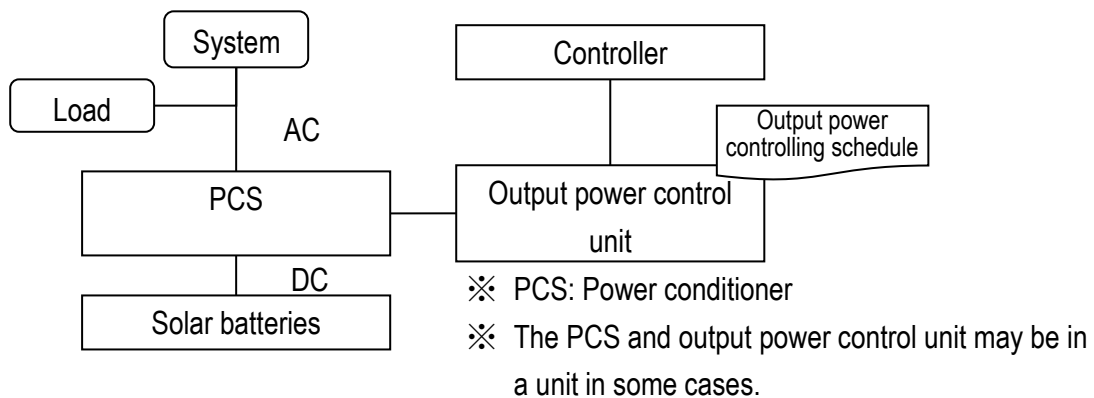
System

Load

AC

Controller

Output power controlling schedule

PCS

Output power control unit

DC

Solar batteries

※ PCS: Power conditioner

※ The PCS and output power control unit may be in a unit in some cases.